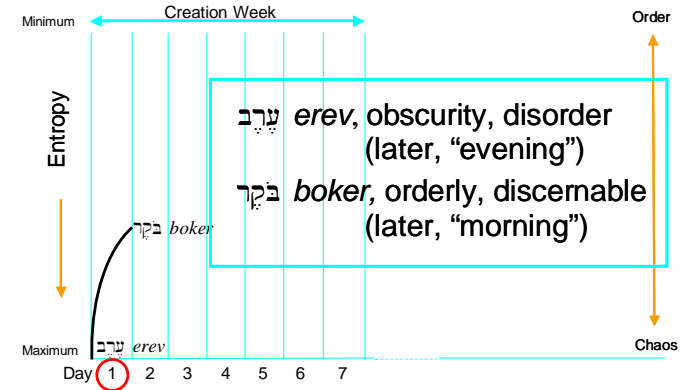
Minimum

Creation Week

Order

Entropy

עֶרֶב *erev*, obscurity, disorder (later, “evening”)

בֹּקֶר *boker,* orderly, discernable (later, “morning”)

בֹּקֶר *boker*

Maximum

עֶרֶב *erev*

Chaos

Day 1 2 3 4 5 6 7